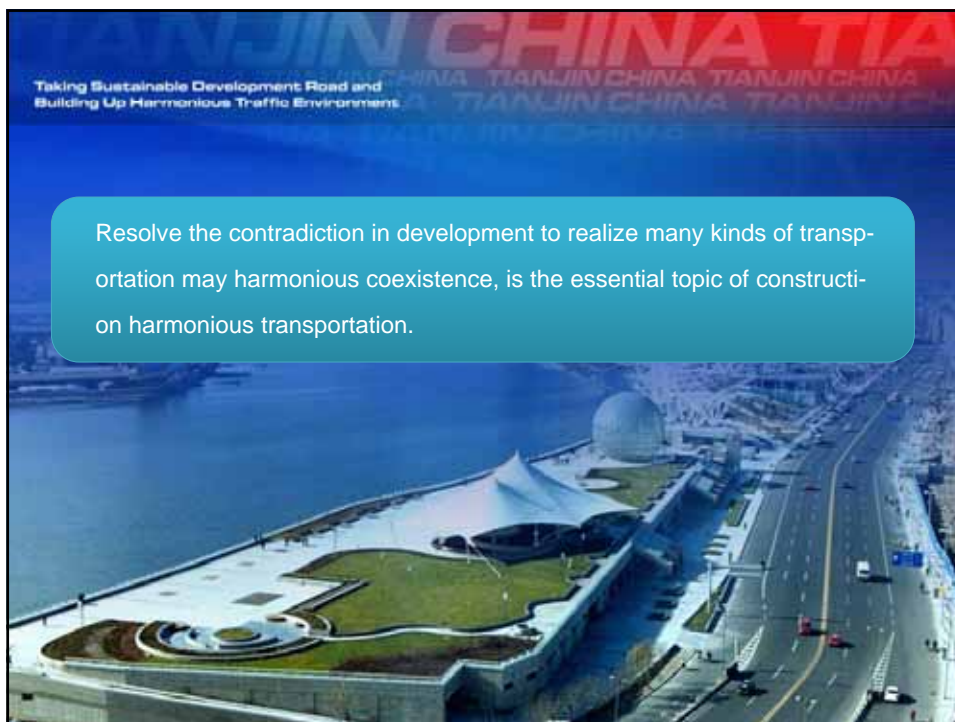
TIANJIN CHINA TIA

TIANJIN CHINA TIANJIN CHINA TIANJIN CHINA

TIANJIN CHINA TIANJIN C

Taking Sustainable Development Road and Building Up Harmonious Traffic Environment

Resolve the contradiction in development to realize many kinds of transportation may harmonious coexistence, is the essential topic of construction harmonious transportation.